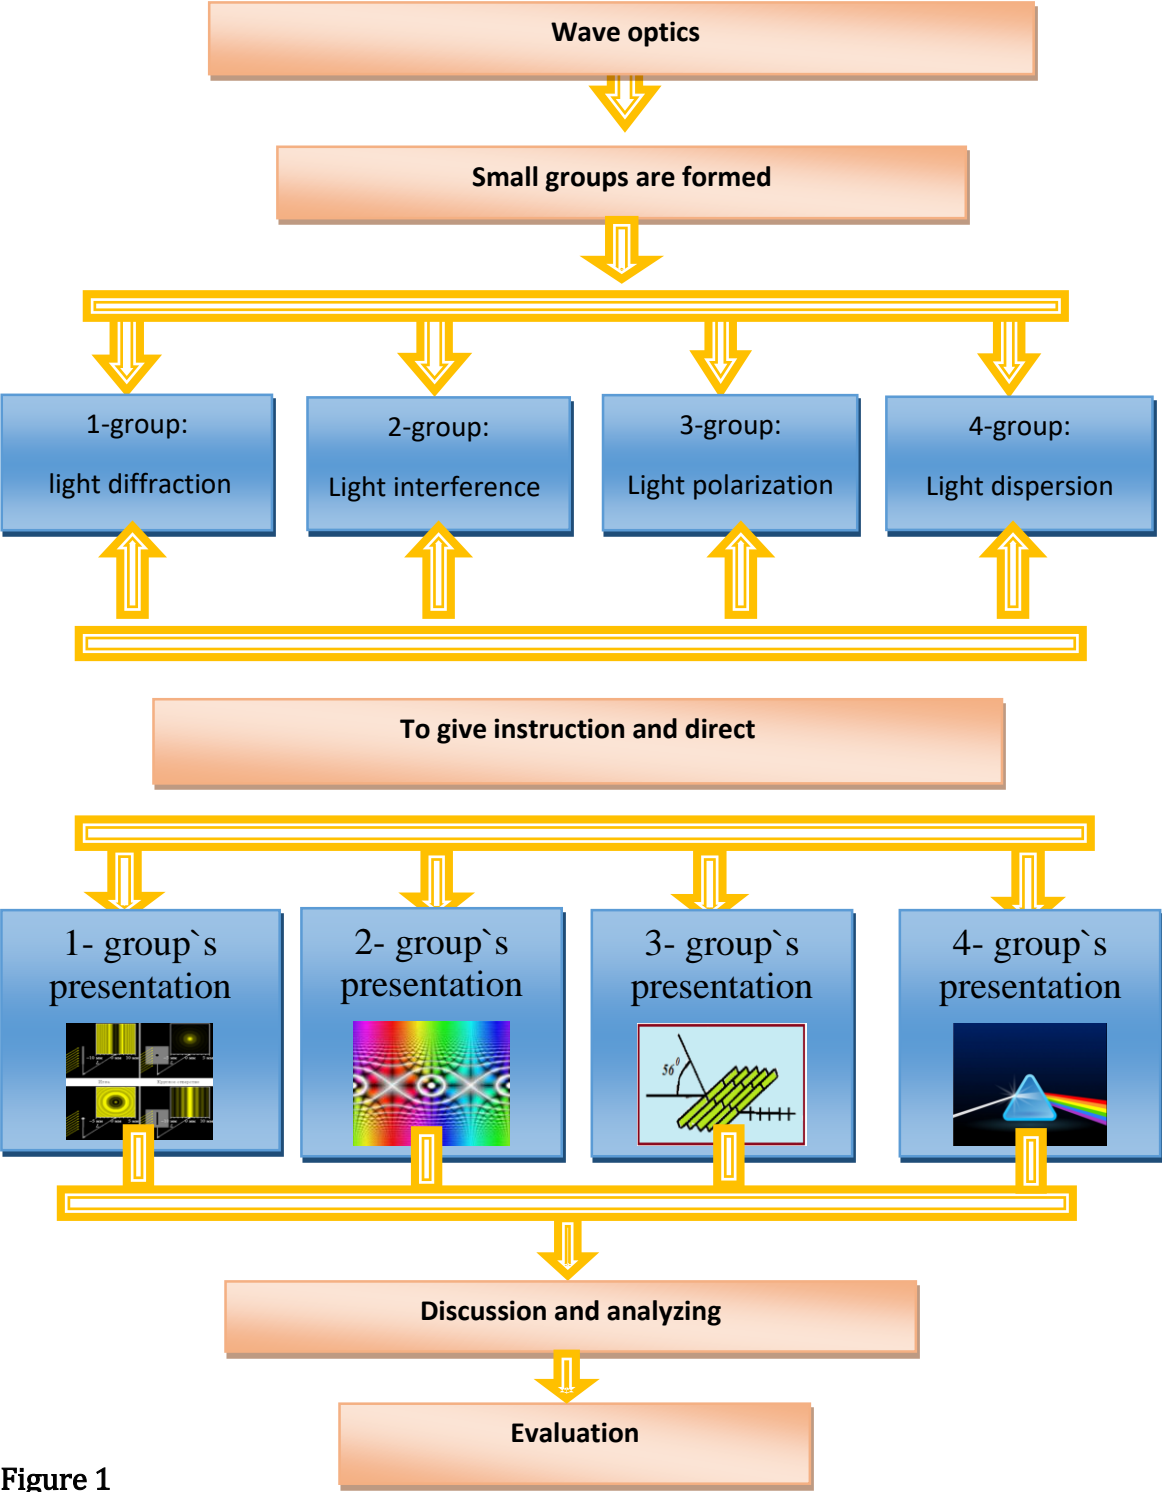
Wave optics

Small groups are formed

1-group:

light diffraction

2-group:

Light interference

3-group:

Light polarization

4-group:

Light dispersion

To give instruction and direct

1- group`s presentation

2- group`s presentation

3- group`s presentation

$56^0$

4- group`s presentation

Discussion and analyzing

Evaluation

Figure 1